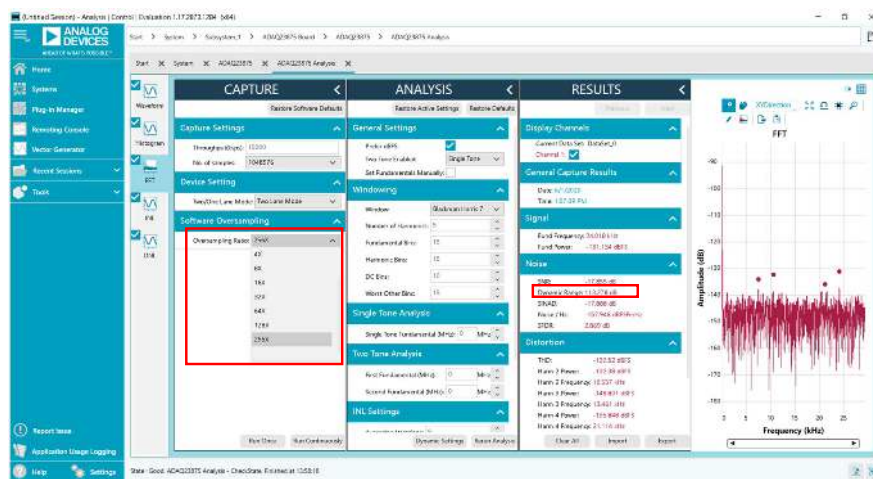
(Untitled Session) - Analysis | Control | Evaluation 1.17.2873.1204 (x64)

ANALOG DEVICES
AHEAD OF WHAT'S POSSIBLE

Start > System > Subsystem_1 > ADAQ23875 Board > ADAQ23875 > ADAQ23875 Analysis

Home
Systems
Plug-in Manager
Remoting Console
Vector Generator
Recent Sessions
Tools

Report Issue
Application Usage Logging
Help
Settings

Start System ADAQ23875 ADAQ23875 Analysis

Waveform
Histogram
FFT
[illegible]
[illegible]

CAPTURE
Restore Software Defaults
Capture Settings
Throughput(ksps): 15000
No. of samples: 1048576
Device Setting
Two/One Lane Mode: Two Lane Mode
Software Oversampling
Oversampling Ratio: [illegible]
4X
8X
16X
32X
64X
128X
256X
Run Once
Run Continuously

ANALYSIS
Restore Active Settings Restore Defaults
General Settings
Preferred dBFS
Two Tone Enabled: Single Tone
Set Fundamentals Manually:
Windowing
Window: Blackman Harris 7
Number of Harmonics: 5
Fundamental Bins: 10
Harmonic Bins: 10
DC Bins: 10
Worst Other Bins: 10
Single Tone Analysis
Single Tone Fundamental (MHz): 0 MHz
Two Tone Analysis
First Fundamental (MHz): 0 MHz
Second Fundamental (MHz): 0 MHz
INL Settings
Dynamic Settings
Restore Analysis

RESULTS
Previous Next
Display Channels
Current Data Set: Dataset_0
Channel 1
General Capture Results
Date: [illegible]
Time: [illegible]
Signal
Fund Frequency: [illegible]
Fund Power: -131.154 dBFS
Noise
SNR: -17.866 dB
Dynamic Range: 113.278 dB
SINAD: -17.868 dB
Noise / Hz: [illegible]
SFDR: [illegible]
Distortion
THD: -122.52 dBFS
Harm 2 Power: -133.99 dBFS
Harm 2 Frequency: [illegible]
Harm 3 Power: -148.801 dBFS
Harm 3 Frequency: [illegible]
Harm 4 Power: -125.846 dBFS
Harm 4 Frequency: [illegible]
Clear All
Import
Export

FFT
-90
-100
-110
-120
-130
-140
-150
-160
-170
-180
Amplitude (dB)
0 5 10 15 20 25
Frequency (kHz)

State: Good. ADAQ23875 Analysis - CheckState. Finished at 12:53:18